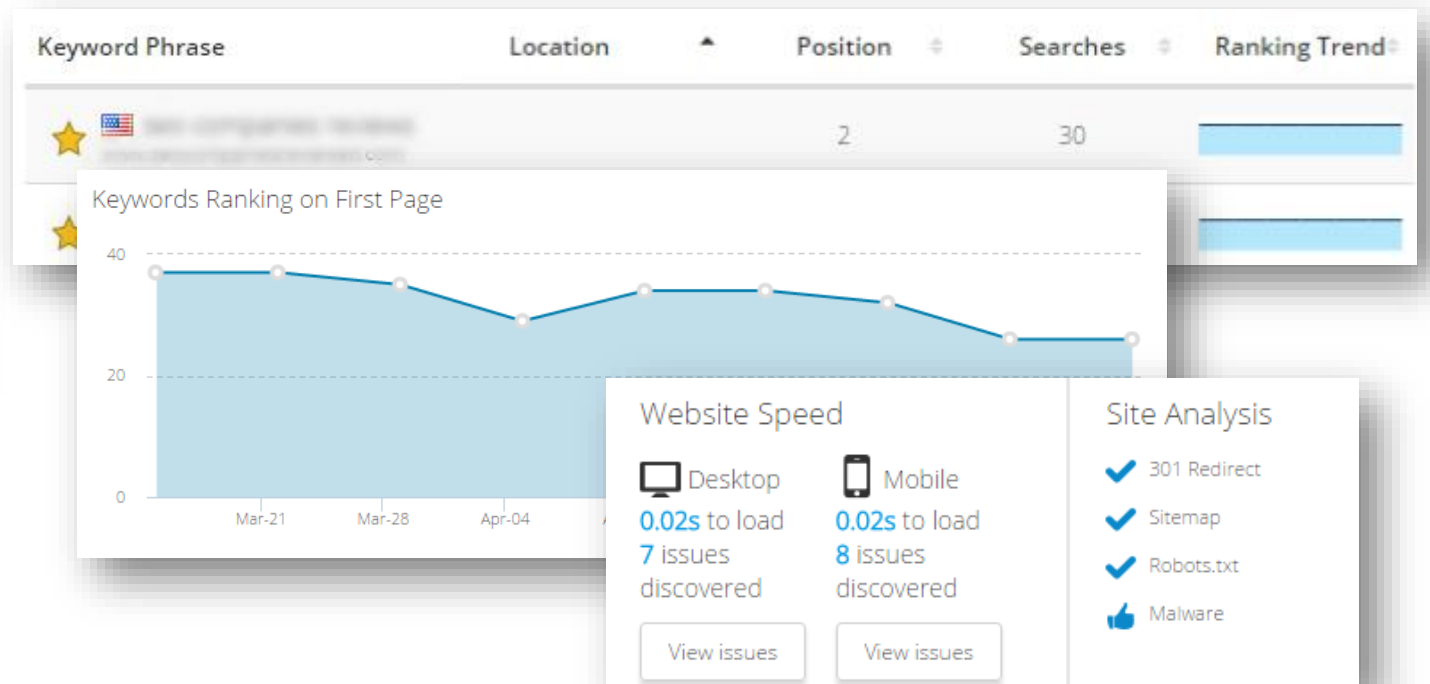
| Keyword Phrase | Location | Position | Searches | Ranking Trend |
|---|---|---|---|---|
| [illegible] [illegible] | | 2 | 30 | |

Keywords Ranking on First Page

40

20

0

Mar-21 Mar-28 Apr-04 A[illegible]

Website Speed

Desktop
0.02s to load
7 issues discovered
View issues

Mobile
0.02s to load
8 issues discovered
View issues

Site Analysis

301 Redirect
Sitemap
Robots.txt
Malware